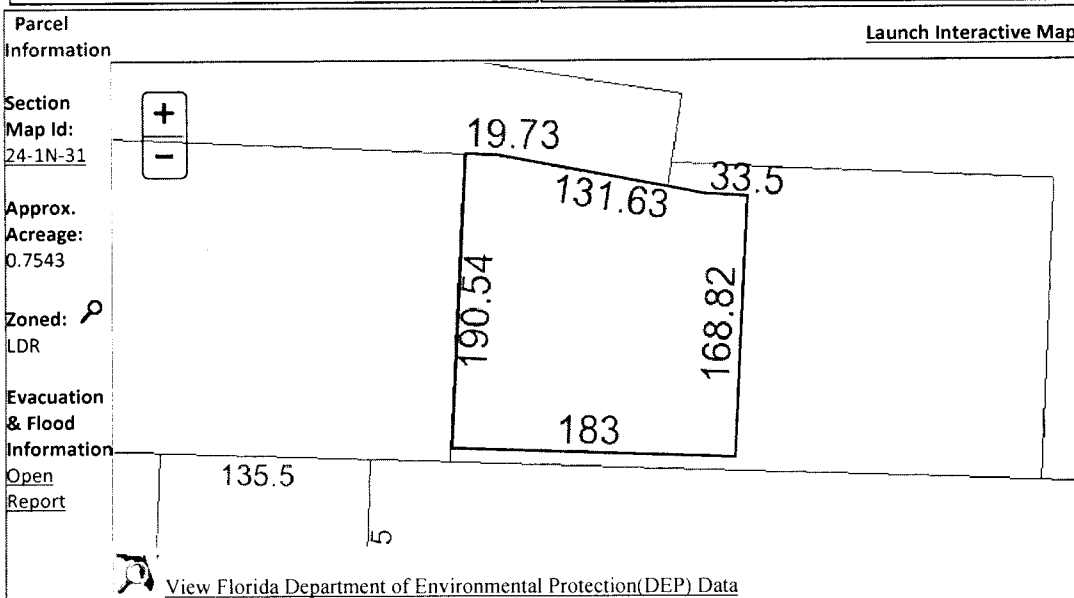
Parcel Information

Launch Interactive Map

Section Map Id:
24-1N-31

Approx. Acreage:
0.7543

Zoned:
LDR

Evacuation & Flood Information
Open Report

+
−

19.73
131.63
33.5
190.54
168.82
183
135.5
5

View Florida Department of Environmental Protection(DEP) Data